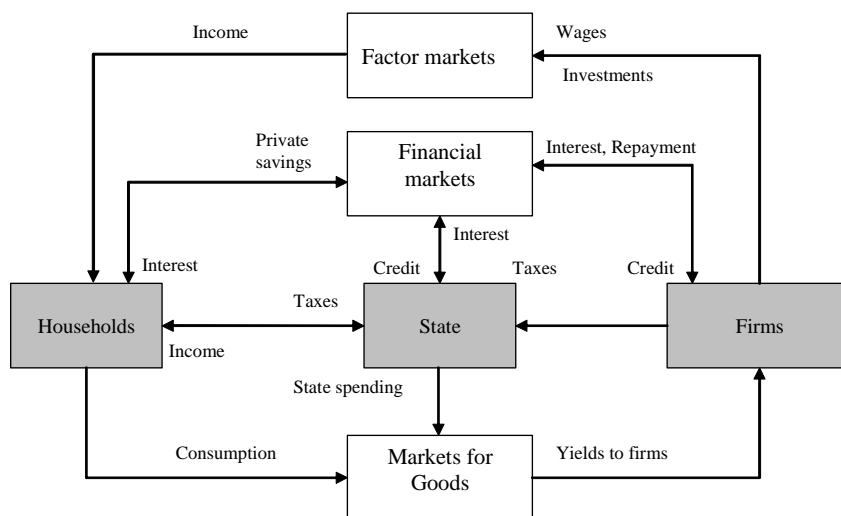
Income

Factor markets

Wages

Investments

Private savings

Financial markets

Interest, Repayment

Interest

Interest

Credit

Taxes

Credit

Taxes

Households

State

Firms

Income

State spending

Consumption

Markets for Goods

Yields to firms